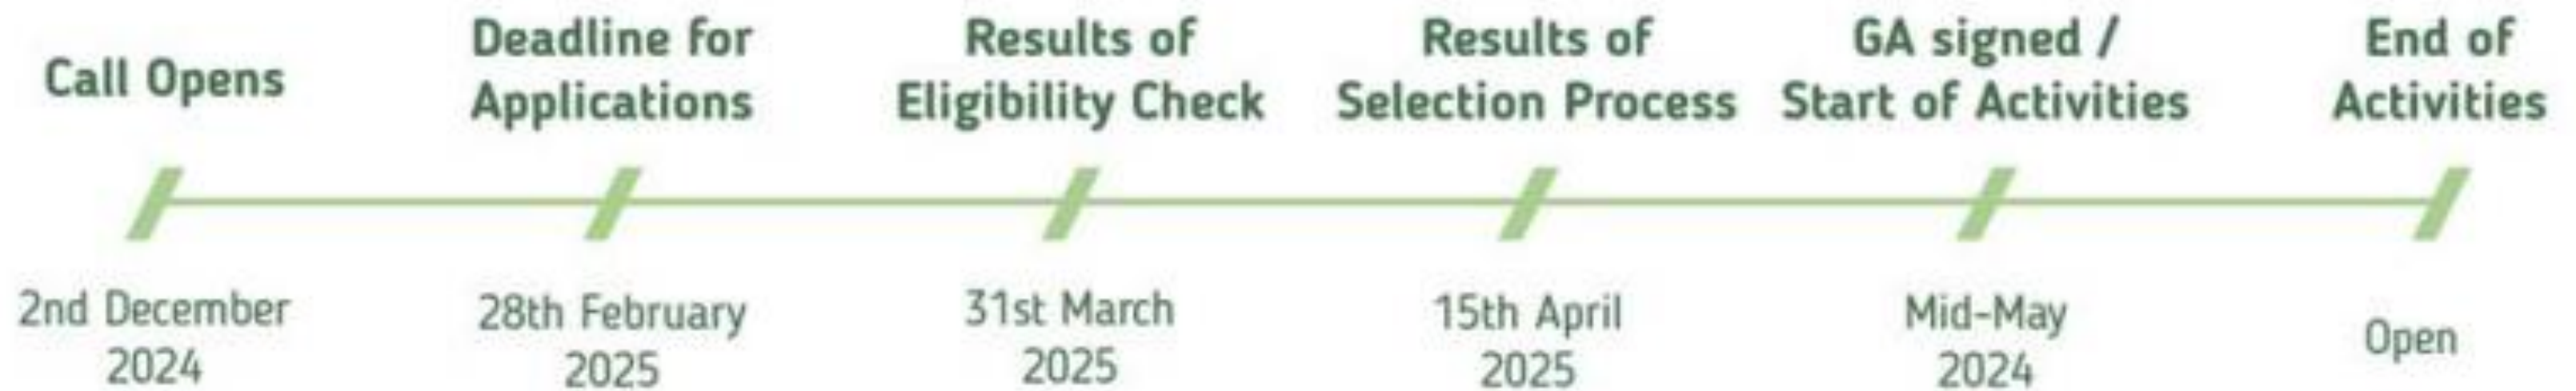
Call Opens

Deadline for Applications

Results of Eligibility Check

Results of Selection Process

GA signed / Start of Activities

End of Activities

2nd December 2024

28th February 2025

31st March 2025

15th April 2025

Mid-May 2024

Open